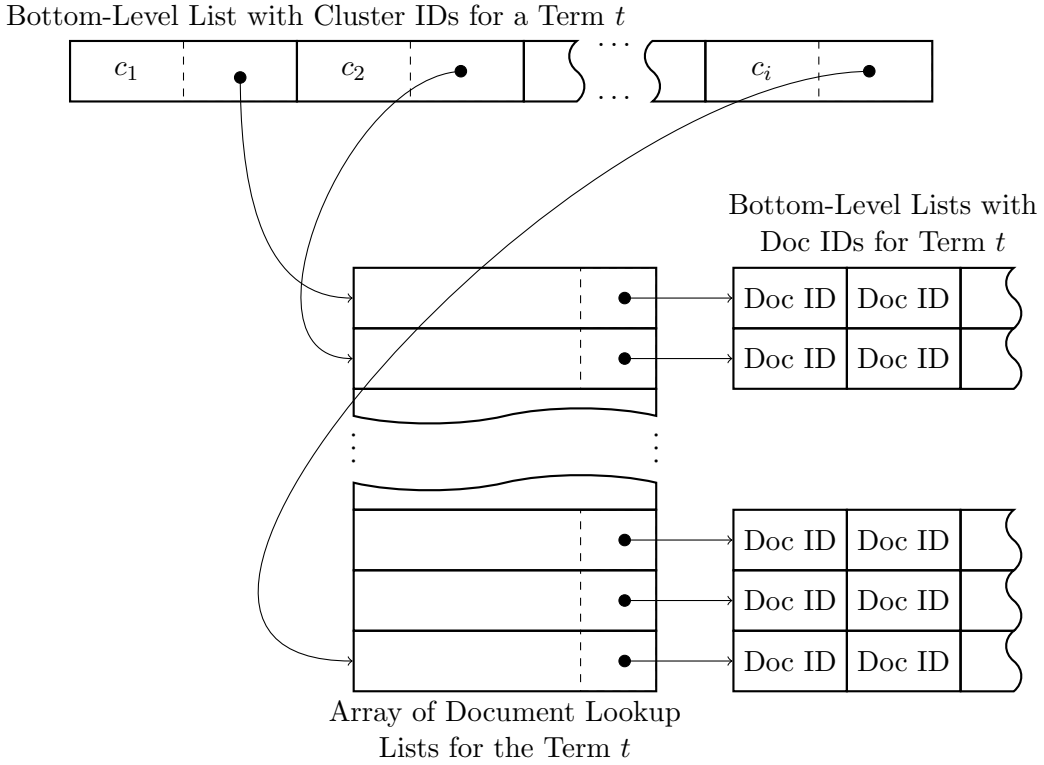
Bottom-Level List with Cluster IDs for a Term $t$

$c_1$ $c_2$ ... ... $c_i$

Bottom-Level Lists with Doc IDs for Term $t$

Doc ID Doc ID

Doc ID Doc ID

Doc ID Doc ID

Doc ID Doc ID

Doc ID Doc ID

Array of Document Lookup Lists for the Term $t$